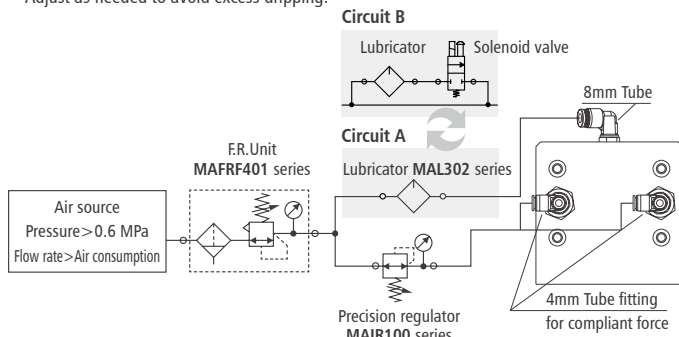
Adjust as needed to avoid excess dripping.

Circuit B

Lubricator

Solenoid valve

8mm Tube

Circuit A

F.R.Unit
MAFRF401 series

Lubricator MAL302 series

Air source
Pressure > 0.6 MPa
Flow rate > Air consumption

Precision regulator
MAIR100 series

4mm Tube fitting
for compliant force